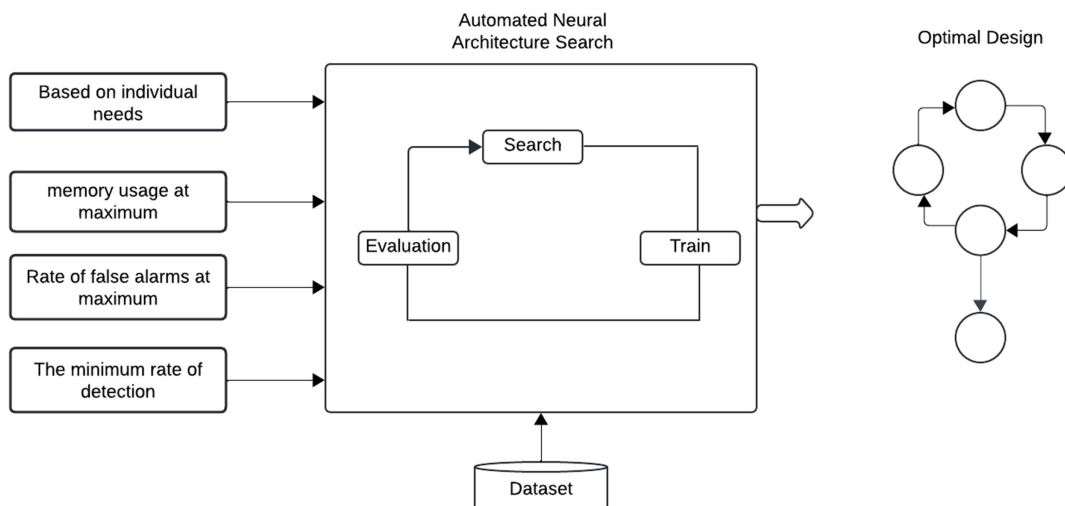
Automated Neural Architecture Search

Optimal Design

Based on individual needs

memory usage at maximum

Rate of false alarms at maximum

The minimum rate of detection

Search

Evaluation

Train

Dataset